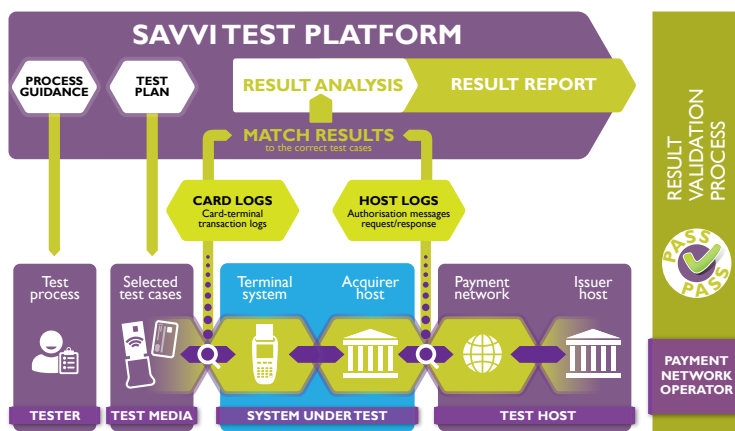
SAVVI TEST PLATFORM

PROCESS GUIDANCE

TEST PLAN

RESULT ANALYSIS

RESULT REPORT

MATCH RESULTS
to the correct test cases

CARD LOGS
Card-terminal transaction logs

HOST LOGS
Authorisation messages request/response

Test process

Selected test cases

Terminal system

Acquirer host

Payment network

Issuer host

TESTER

TEST MEDIA

SYSTEM UNDER TEST

TEST HOST

RESULT VALIDATION PROCESS

PASS PASS

PAYMENT NETWORK OPERATOR